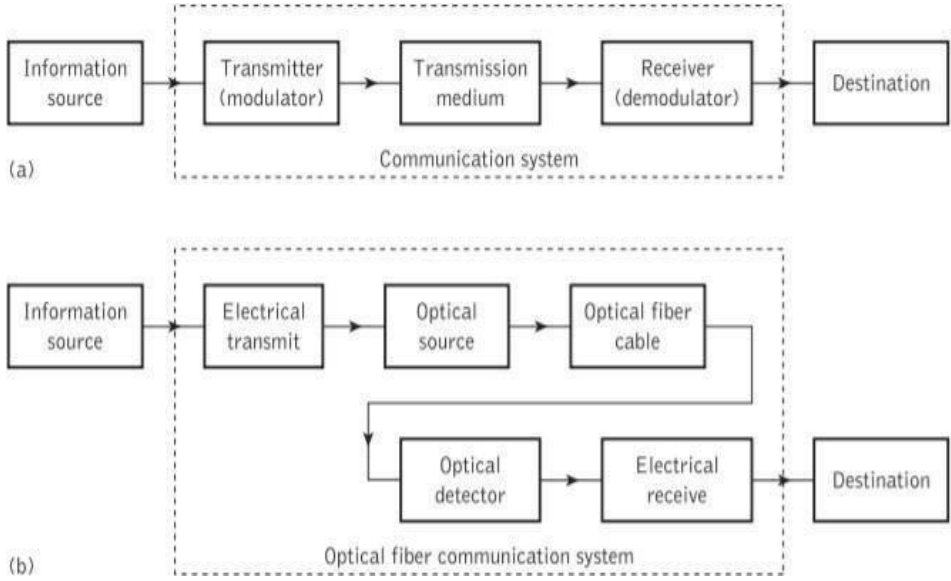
Information source

Transmitter (modulator)

Transmission medium

Receiver (demodulator)

Destination

(a)

Communication system

Information source

Electrical transmit

Optical source

Optical fiber cable

Optical detector

Electrical receive

Destination

(b)

Optical fiber communication system